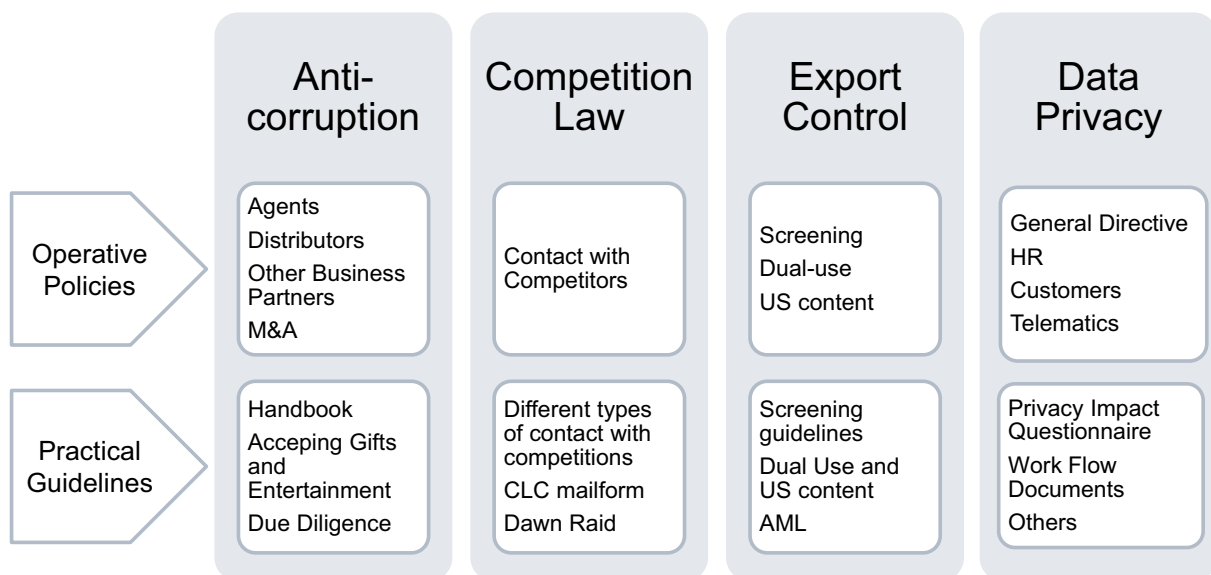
| | Anti-corruption | Competition Law | Export Control | Data Privacy |
|---|---|---|---|---|
| Operative Policies | Agents<br>Distributors<br>Other Business Partners<br>M&A | Contact with Competitors | Screening<br>Dual-use<br>US content | General Directive<br>HR<br>Customers<br>Telematics |
| Practical Guidelines | Handbook<br>Acceping Gifts and Entertainment<br>Due Diligence | Different types of contact with competitions<br>CLC mailform<br>Dawn Raid | Screening guidelines<br>Dual Use and US content<br>AML | Privacy Impact Questionnaire<br>Work Flow Documents<br>Others |